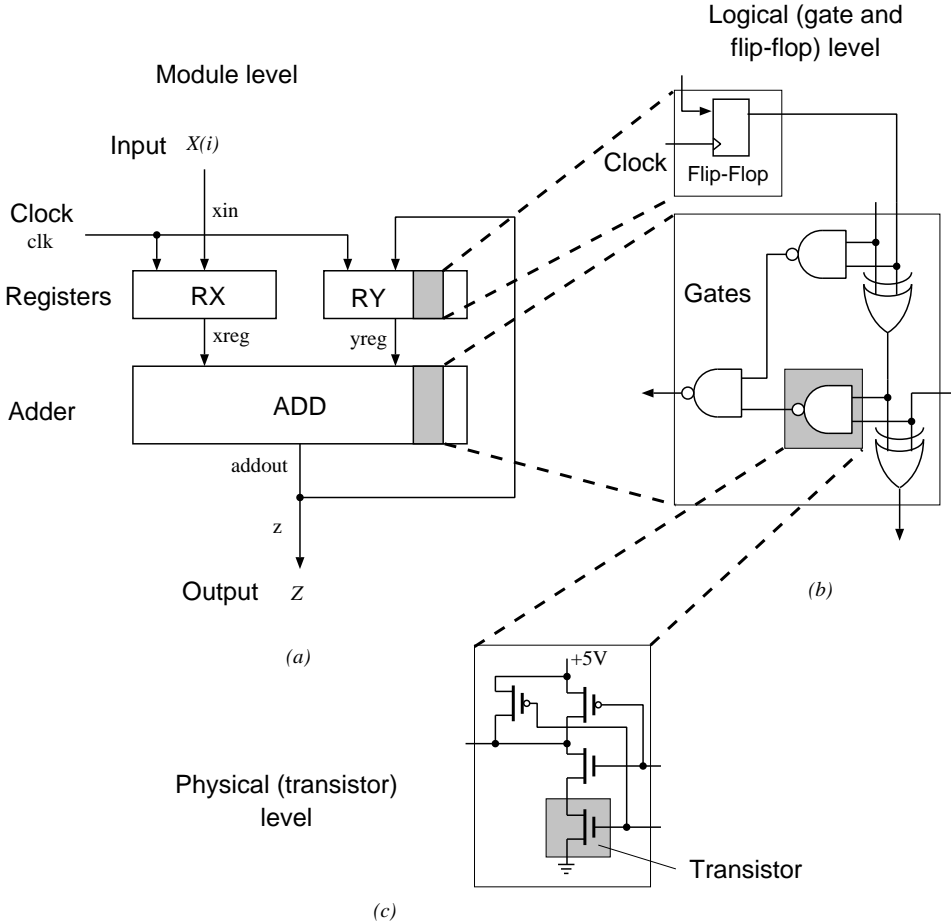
Logical (gate and flip-flop) level

Module level

Input $X(i)$

xin

Clock

Flip-Flop

Clock
clk

Registers

RX

RY

Gates

xreg

yreg

Adder

ADD

addout

z

Output $Z$

(b)

(a)

+5V

Physical (transistor) level

Transistor

(c)